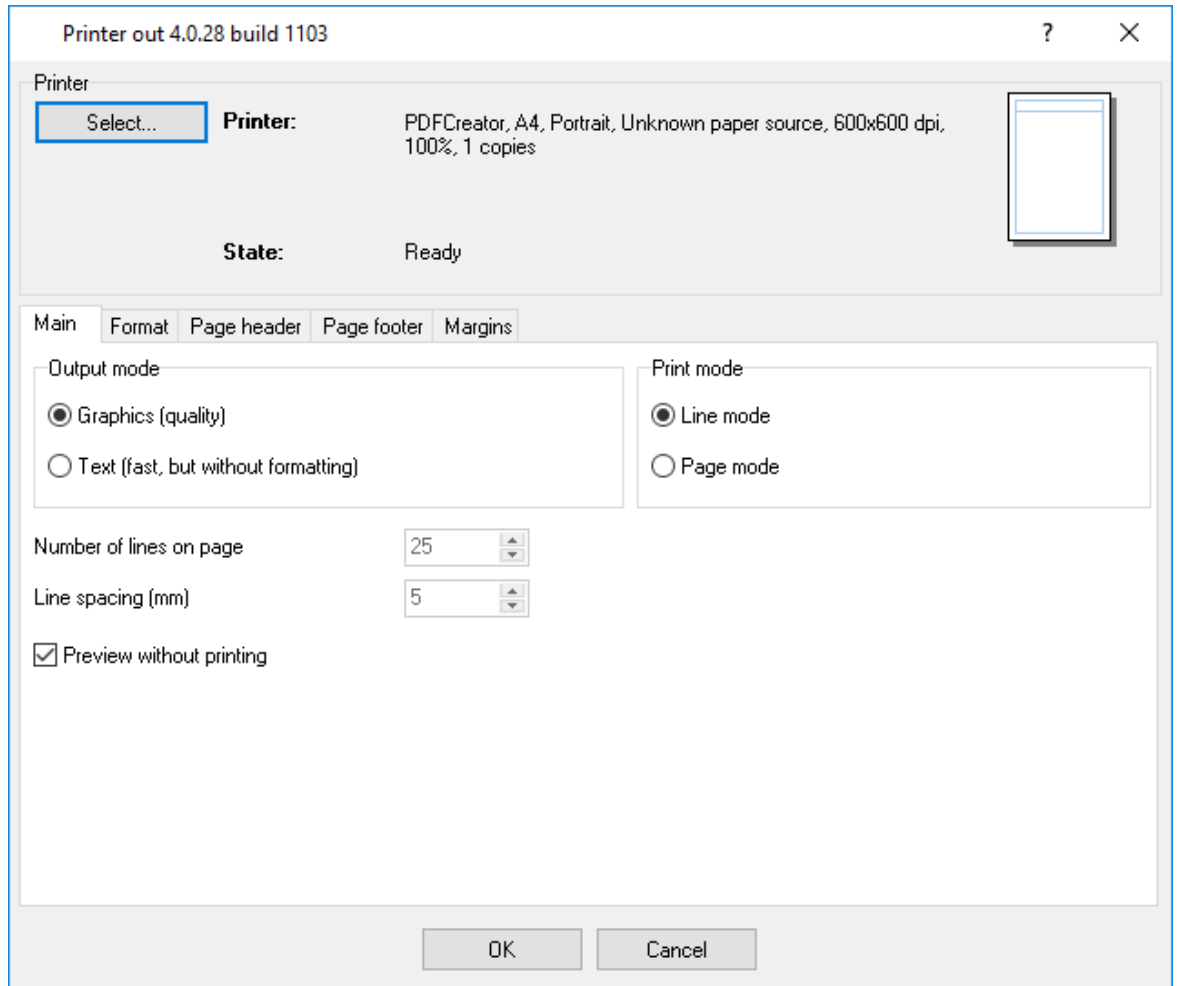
Printer out 4.0.28 build 1103

?

X

Printer

Select...

Printer:

PDFCreator, A4, Portrait, Unknown paper source, 600x600 dpi, 100%, 1 copies

State:

Ready

Main | Format | Page header | Page footer | Margins

Output mode

Graphics (quality)

Text (fast, but without formatting)

Print mode

Line mode

Page mode

Number of lines on page

25

Line spacing (mm)

5

Preview without printing

OK

Cancel